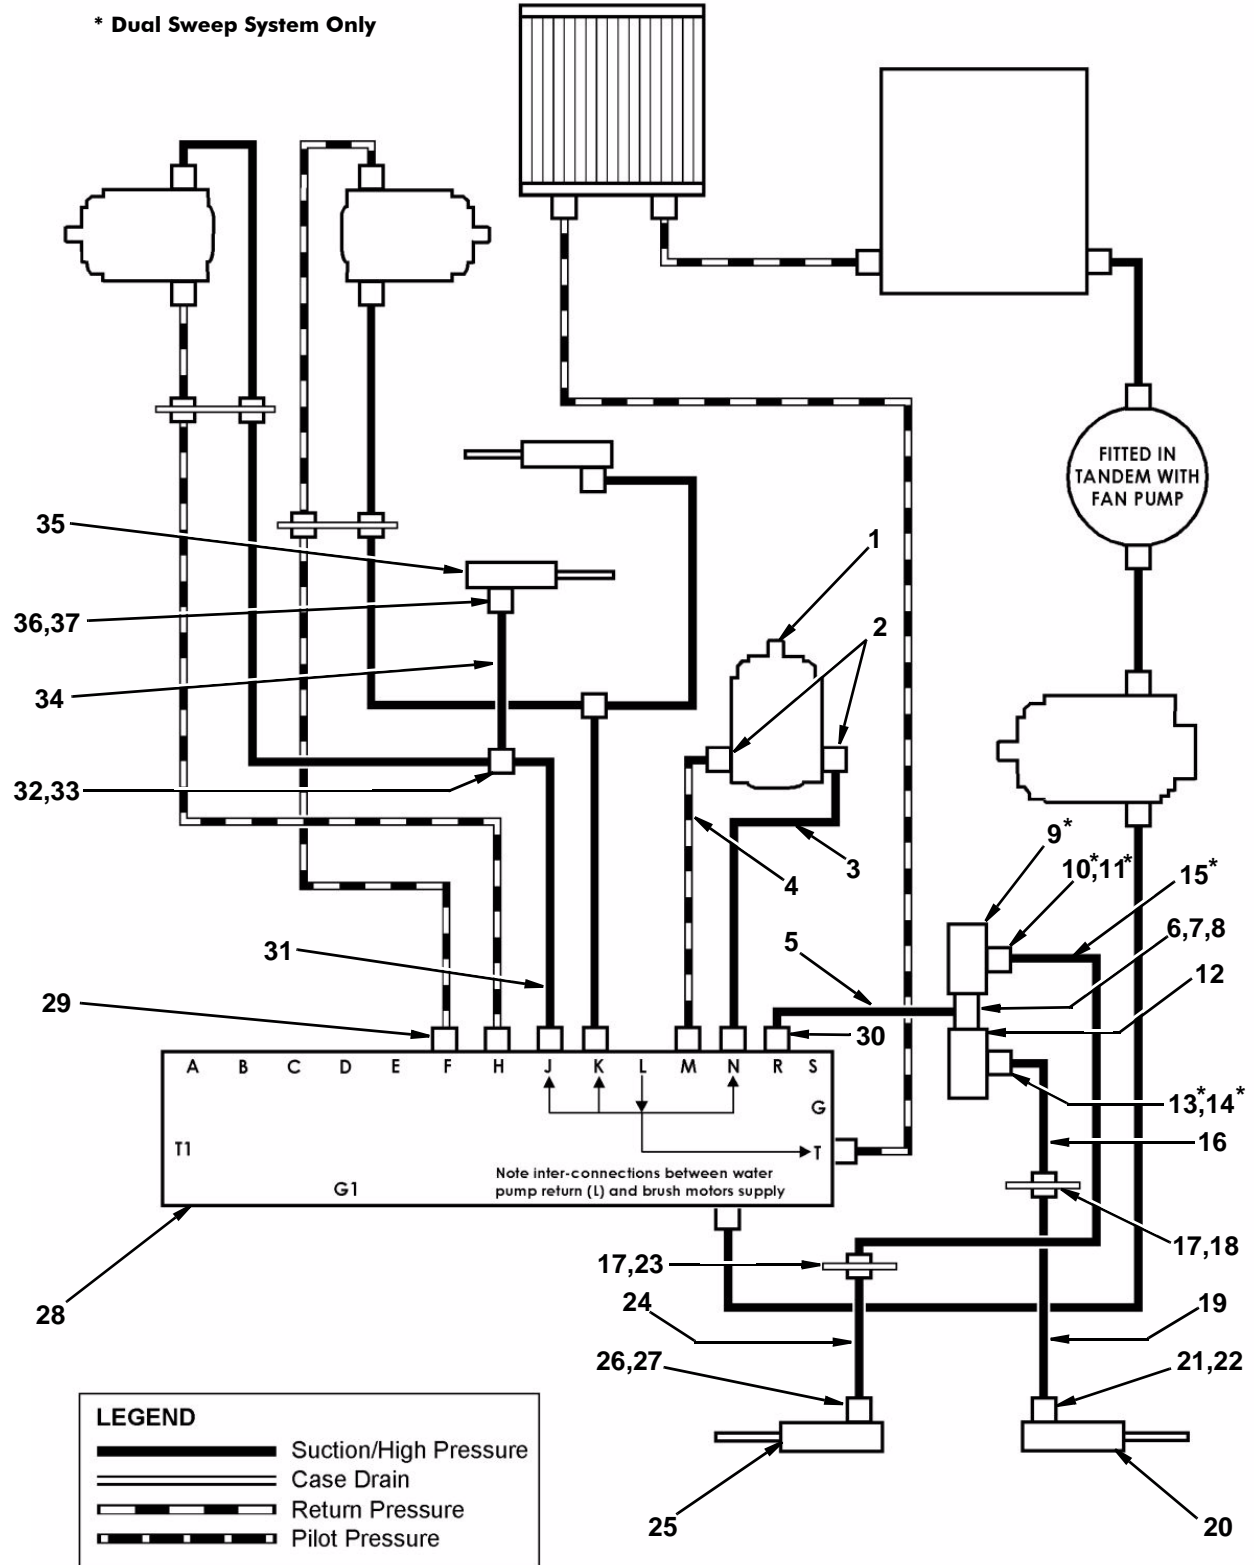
* Dual Sweep System Only

FITTED IN TANDEM WITH FAN PUMP

1
2
35
36,37
34
32,33
4
3
9*
10*,11*
15*
6,7,8
12
5
31
29
30
13*,14*
16
17,18
17,23
28
24
19
26,27
21,22
25
20

A B C D E F H J K L M N R S
G
T1
T
G1
Note inter-connections between water pump return (L) and brush motors supply

LEGEND
Suction/High Pressure
Case Drain
Return Pressure
Pilot Pressure